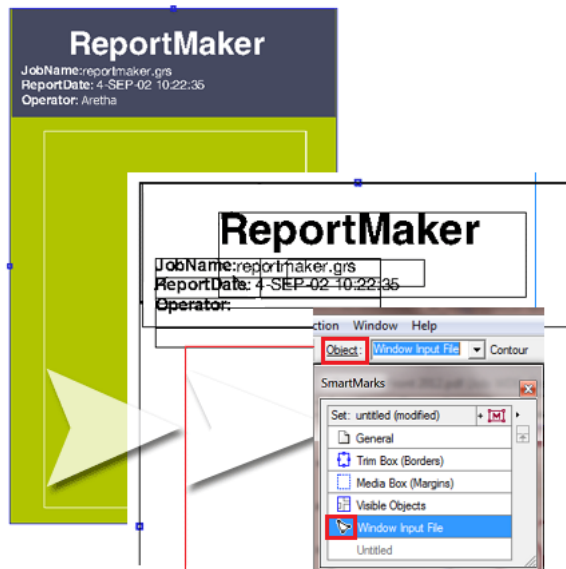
ReportMaker
JobName: reportmaker.grs
ReportDate: 4-SEP-02 10:22:35
Operator: Aretha

ReportMaker
JobName: reportmaker.grs
ReportDate: 4-SEP-02 10:22:35
Operator:

ction Window Help
Object: Window Input File Contour

SmartMarks
Set: untitled (modified)
General
Trim Box (Borders)
Media Box (Margins)
Visible Objects
Window Input File
Untitled